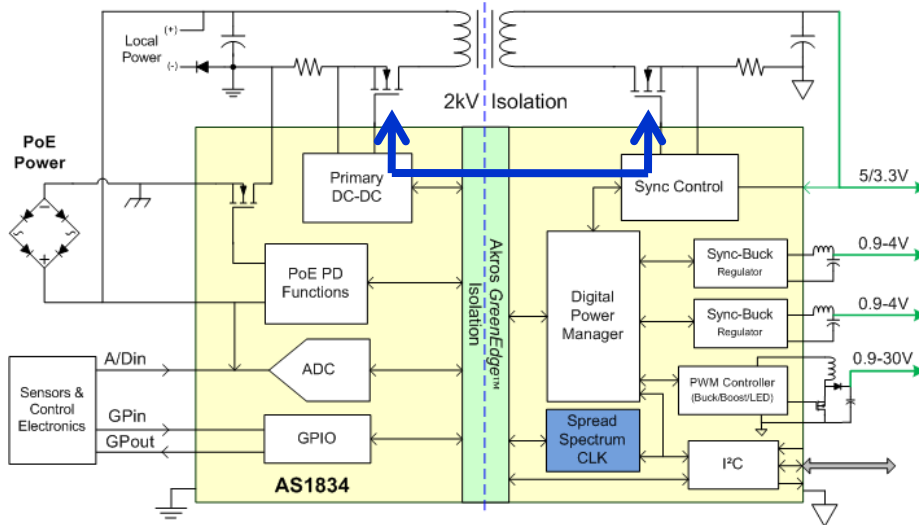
Local Power
(+)
(-)
2kV Isolation
PoE Power
Primary DC-DC
Sync Control
5/3.3V
Akros GreenEdge™ Isolation
PoE PD Functions
Digital Power Manager
Sync-Buck Regulator
0.9-4V
Sync-Buck Regulator
0.9-4V
A/Din
ADC
0.9-30V
Sensors & Control Electronics
PWM Controller (Buck/Boost/LED)
GPin
GPout
GPIO
Spread Spectrum CLK
I²C
AS1834